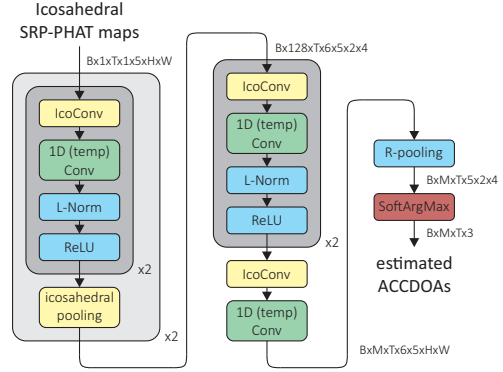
Icosahedral SRP-PHAT maps

Bx1xTx1x5xHxW

IcoConv

1D (temp) Conv

L-Norm

ReLU

x2

icosahedral pooling

x2

Bx128xTx6x5x2x4

IcoConv

1D (temp) Conv

L-Norm

ReLU

x2

IcoConv

1D (temp) Conv

BxMxTx6x5xHxW

R-pooling

BxMxTx5x2x4

SoftArgMax

BxMxTx3

estimated ACCDOAs